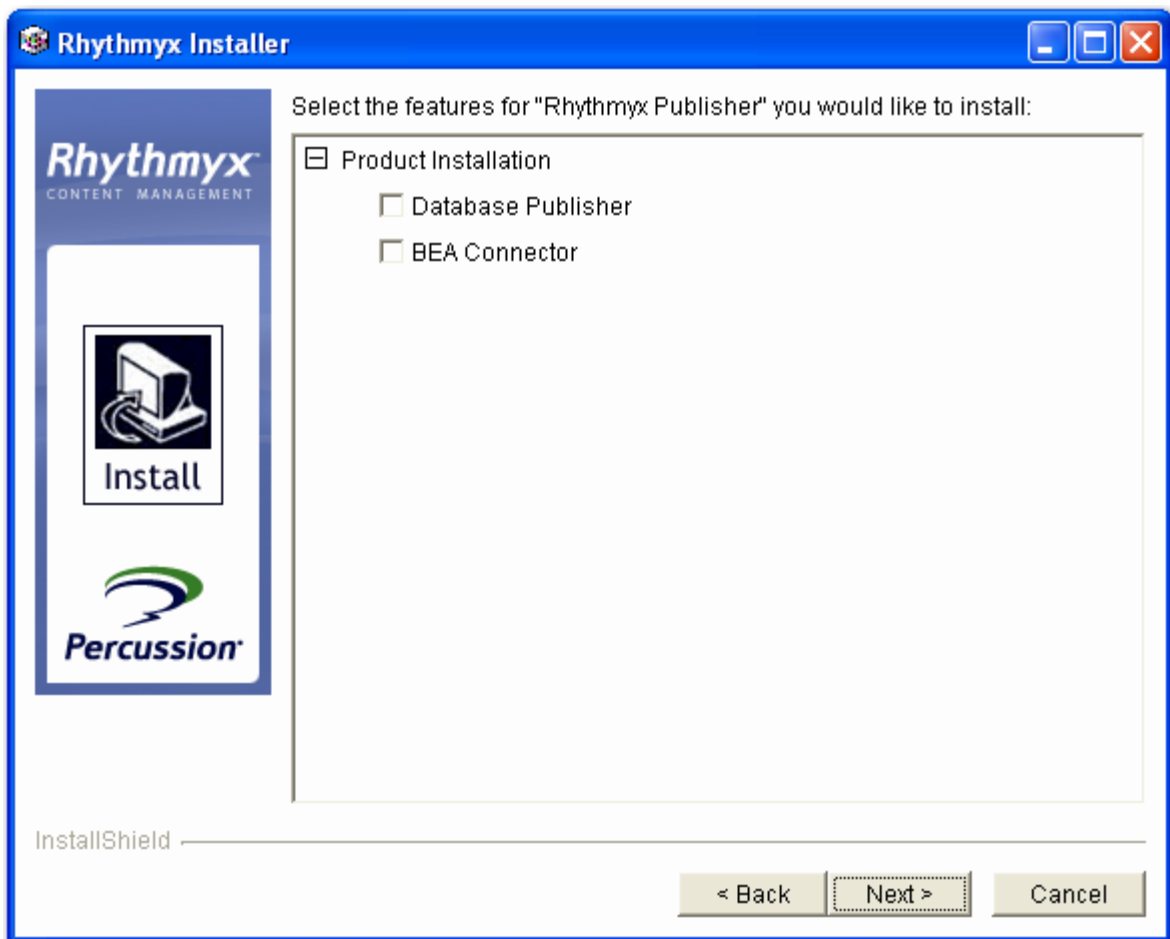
Rhythmyx Installer

Rhythmyx
CONTENT MANAGEMENT

Install

Percussion

Select the features for "Rhythmyx Publisher" you would like to install:

⊟ Product Installation
☐ Database Publisher
☐ BEA Connector

InstallShield

< Back
Next >
Cancel